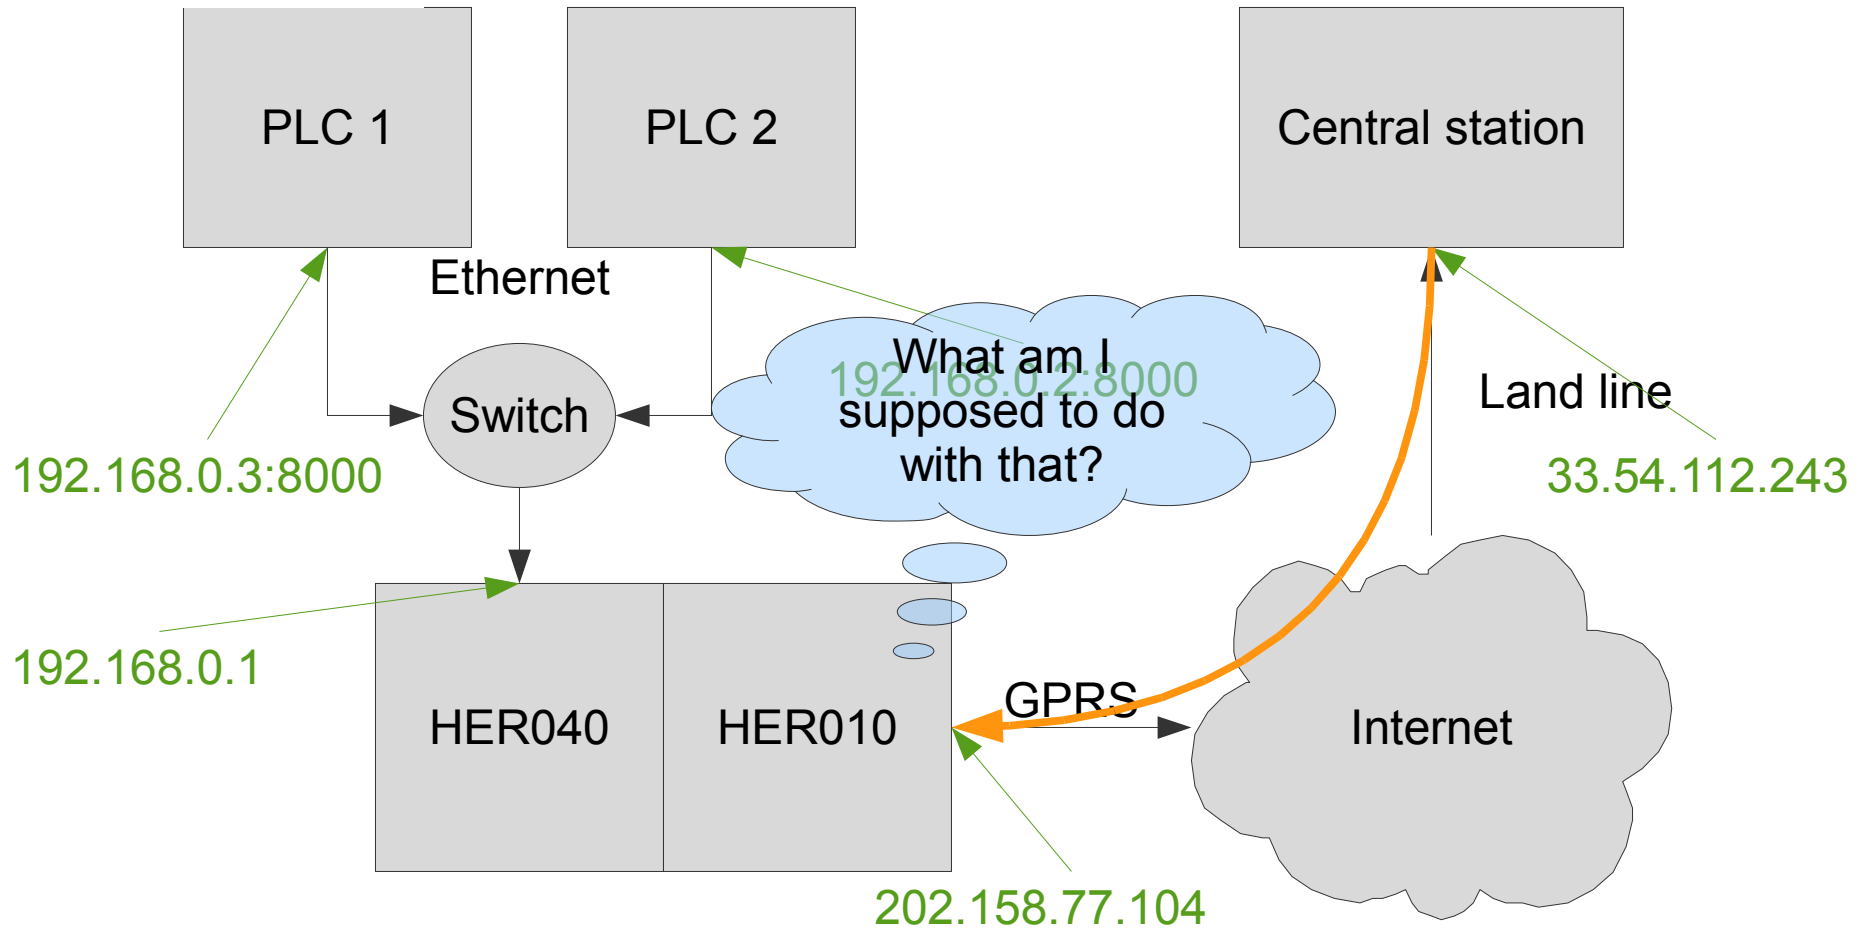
PLC 1

PLC 2

Central station

Ethernet

Switch

192.168.0.3:8000

What am I supposed to do with that?

192.168.0.2:8000

Land line

33.54.112.243

192.168.0.1

HER040

HER010

GPRS

Internet

202.158.77.104